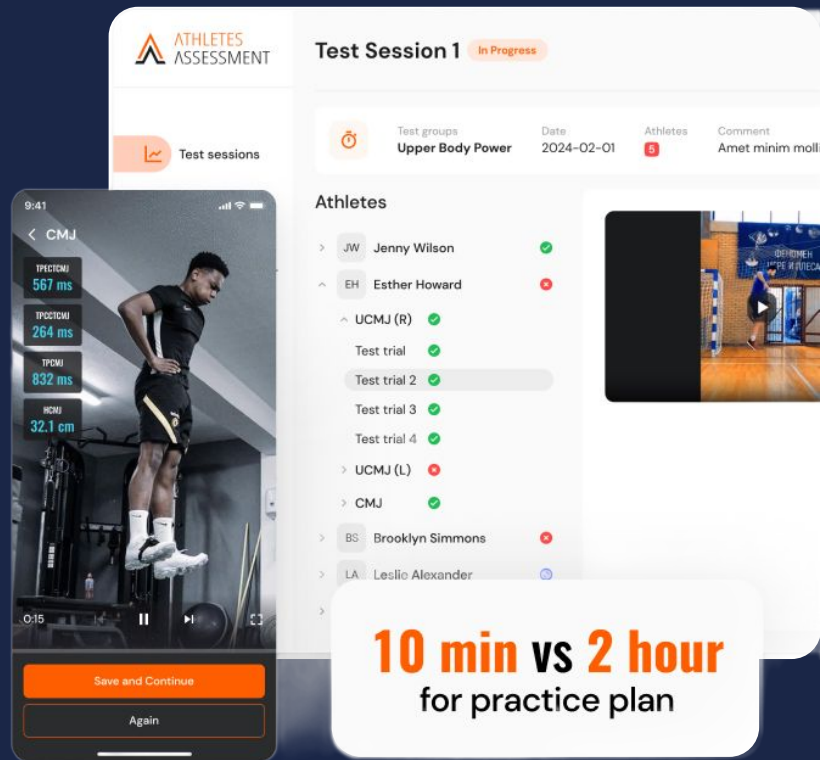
ATHLETES ASSESSMENT

Test Session 1 In Progress

Test sessions

Test groups
Upper Body Power

Date
2024-02-01

Athletes
5

Comment
Amet minim moll

Athletes

JW Jenny Wilson

EH Esther Howard

UCMJ (R)

Test trial

Test trial 2

Test trial 3

Test trial 4

UCMJ (L)

CMJ

BS Brooklyn Simmons

LA Leslie Alexander

9:41

CMJ

TPECTCMJ
567 ms

TPCCTCMJ
264 ms

TPCMJ
832 ms

HCMJ
32.1 cm

0:15

Save and Continue

Again

10 min vs 2 hour
for practice plan